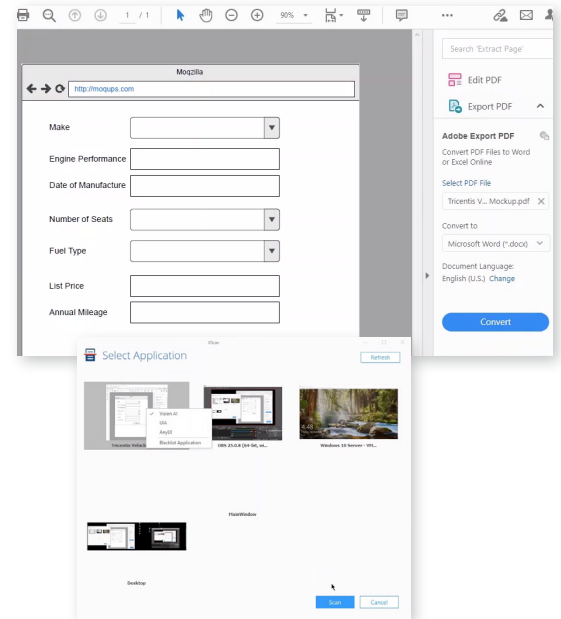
1 / 1 90%

Search 'Extract Page'

Edit PDF

Export PDF

Adobe Export PDF

Convert PDF Files to Word or Excel Online

Select PDF File

Tricentis V... Mockup.pdf

Convert to

Microsoft Word (*.docx)

Document Language:
English (U.S.) Change

Convert

Moqzilla

http://moqups.com

Make

Engine Performance

Date of Manufacture

Number of Seats

Fuel Type

List Price

Annual Mileage

XScan

Select Application

Refresh

Vision AI

UIA

Any33

Blacklist Application

Tricentis Vehicl...

OBS 25.0.8 (64-bit, wi...

Windows 10 Server - Wi...

MainWindow

Desktop

Scan

Cancel